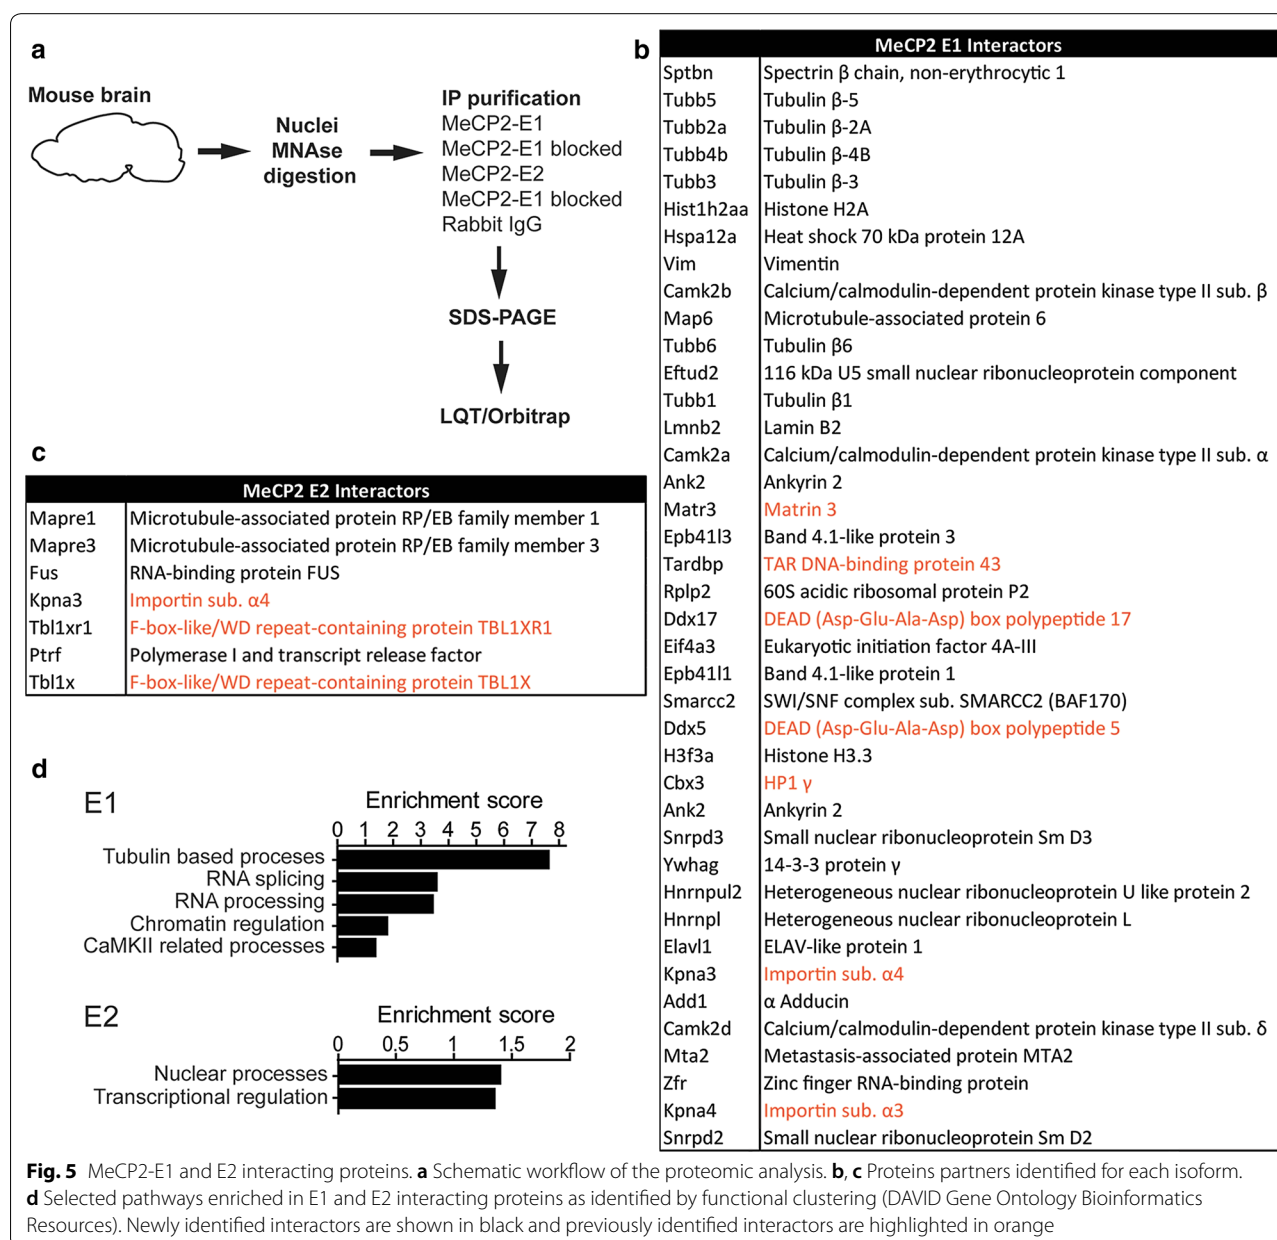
a

Mouse brain

Nuclei MNAse digestion

IP purification
MeCP2-E1
MeCP2-E1 blocked
MeCP2-E2
MeCP2-E1 blocked
Rabbit IgG

SDS-PAGE

LQT/Orbitrap

b

| MeCP2 E1 Interactors | |
|---|---|
| Sptbn | Spectrin β chain, non-erythrocytic 1 |
| Tubb5 | Tubulin β-5 |
| Tubb2a | Tubulin β-2A |
| Tubb4b | Tubulin β-4B |
| Tubb3 | Tubulin β-3 |
| Hist1h2aa | Histone H2A |
| Hspa12a | Heat shock 70 kDa protein 12A |
| Vim | Vimentin |
| Camk2b | Calcium/calmodulin-dependent protein kinase type II sub. β |
| Map6 | Microtubule-associated protein 6 |
| Tubb6 | Tubulin β6 |
| Eftud2 | 116 kDa U5 small nuclear ribonucleoprotein component |
| Tubb1 | Tubulin β1 |
| Lmnb2 | Lamin B2 |
| Camk2a | Calcium/calmodulin-dependent protein kinase type II sub. α |
| Ank2 | Ankyrin 2 |
| Matr3 | Matrin 3 |
| Epb41l3 | Band 4.1-like protein 3 |
| Tardbp | TAR DNA-binding protein 43 |
| Rplp2 | 60S acidic ribosomal protein P2 |
| Ddx17 | DEAD (Asp-Glu-Ala-Asp) box polypeptide 17 |
| Eif4a3 | Eukaryotic initiation factor 4A-III |
| Epb41l1 | Band 4.1-like protein 1 |
| Smarcc2 | SWI/SNF complex sub. SMARCC2 (BAF170) |
| Ddx5 | DEAD (Asp-Glu-Ala-Asp) box polypeptide 5 |
| H3f3a | Histone H3.3 |
| Cbx3 | HP1 γ |
| Ank2 | Ankyrin 2 |
| Snrpd3 | Small nuclear ribonucleoprotein Sm D3 |
| Ywhag | 14-3-3 protein γ |
| Hnrnpul2 | Heterogeneous nuclear ribonucleoprotein U like protein 2 |
| Hnrnpl | Heterogeneous nuclear ribonucleoprotein L |
| Elavl1 | ELAV-like protein 1 |
| Kpna3 | Importin sub. α4 |
| Add1 | α Adducin |
| Camk2d | Calcium/calmodulin-dependent protein kinase type II sub. δ |
| Mta2 | Metastasis-associated protein MTA2 |
| Zfr | Zinc finger RNA-binding protein |
| Kpna4 | Importin sub. α3 |
| Snrpd2 | Small nuclear ribonucleoprotein Sm D2 |

c

| MeCP2 E2 Interactors | |
|---|---|
| Mapre1 | Microtubule-associated protein RP/EB family member 1 |
| Mapre3 | Microtubule-associated protein RP/EB family member 3 |
| Fus | RNA-binding protein FUS |
| Kpna3 | Importin sub. α4 |
| Tbl1xr1 | F-box-like/WD repeat-containing protein TBL1XR1 |
| Ptrf | Polymerase I and transcript release factor |
| Tbl1x | F-box-like/WD repeat-containing protein TBL1X |

d

E1
Enrichment score
0 1 2 3 4 5 6 7 8
Tubulin based processes
RNA splicing
RNA processing
Chromatin regulation
CaMKII related processes

E2
Enrichment score
0 0.5 1 1.5 2
Nuclear processes
Transcriptional regulation

**Fig. 5** MeCP2-E1 and E2 interacting proteins. **a** Schematic workflow of the proteomic analysis. **b**, **c** Proteins partners identified for each isoform. **d** Selected pathways enriched in E1 and E2 interacting proteins as identified by functional clustering (DAVID Gene Ontology Bioinformatics Resources). Newly identified interactors are shown in black and previously identified interactors are highlighted in orange